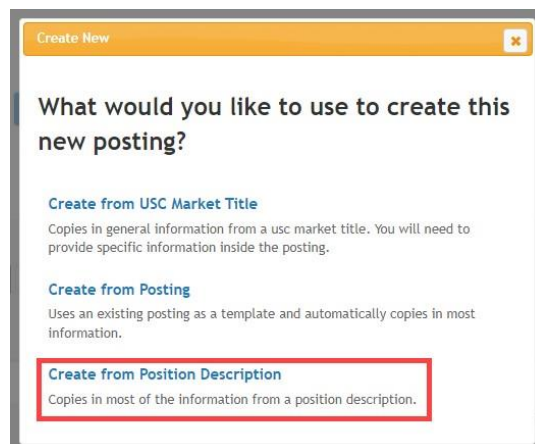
Create New

×

What would you like to use to create this new posting?

Create from USC Market Title

Copies in general information from a usc market title. You will need to provide specific information inside the posting.

Create from Posting

Uses an existing posting as a template and automatically copies in most information.

Create from Position Description

Copies in most of the information from a position description.